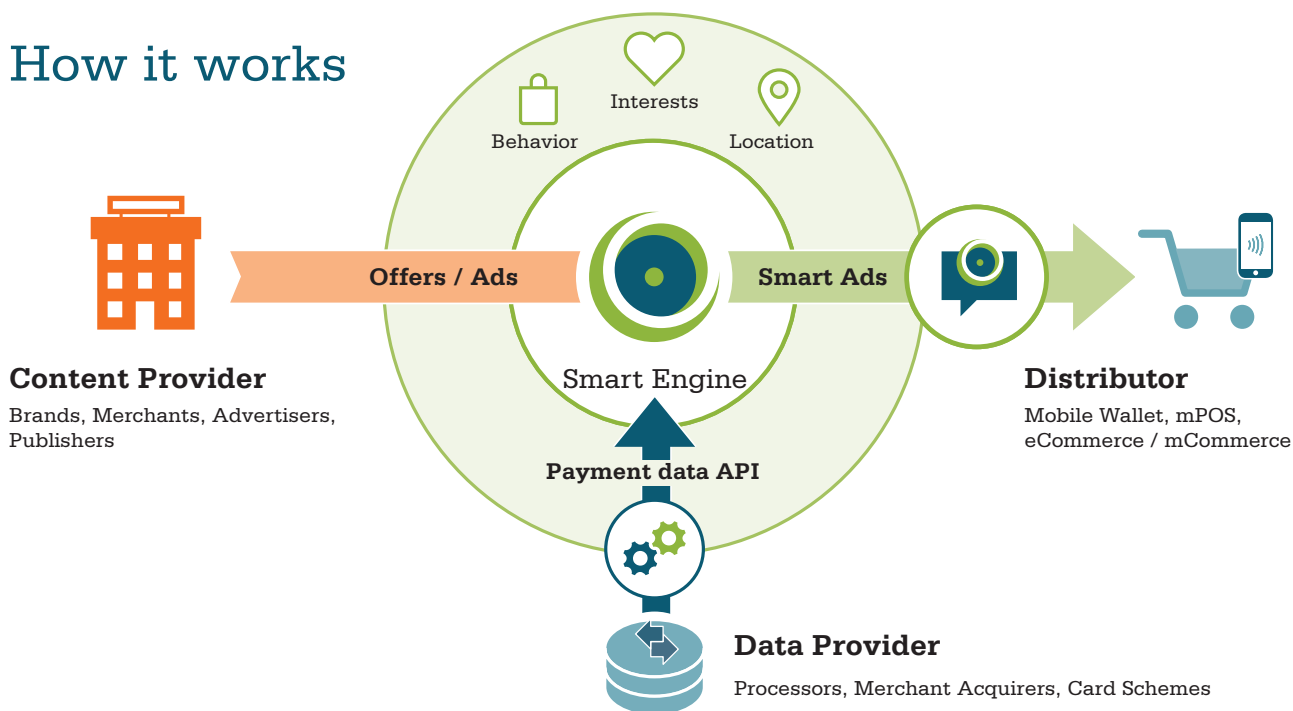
How it works

Interests

Behavior

Location

Offers / Ads

Smart Ads

Smart Engine

Content Provider

Brands, Merchants, Advertisers, Publishers

Distributor

Mobile Wallet, mPOS, eCommerce / mCommerce

Payment data API

Data Provider

Processors, Merchant Acquirers, Card Schemes